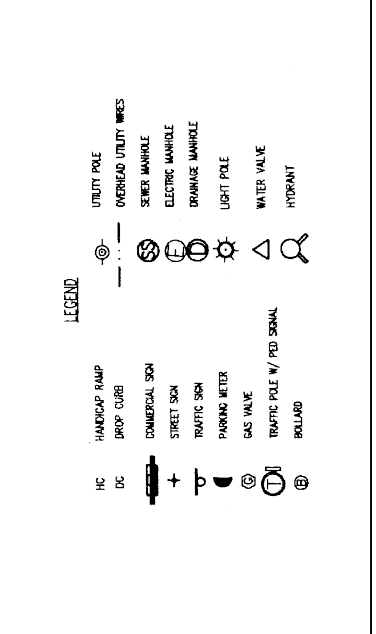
LEGEND

HC HANDICAP RAMP
DC DROP CURB
COMMERCIAL SIGN
STREET SIGN
TRAFFIC SIGN
PARKING METER
G GAS VALVE
T TRAFFIC POLE W/ PED SIGNAL
B BOLLARD

UTILITY POLE
OVERHEAD UTILITY WIRES
S SEWER MANHOLE
E ELECTRIC MANHOLE
D DRAINAGE MANHOLE
LIGHT POLE
WATER VALVE
HYDRANT